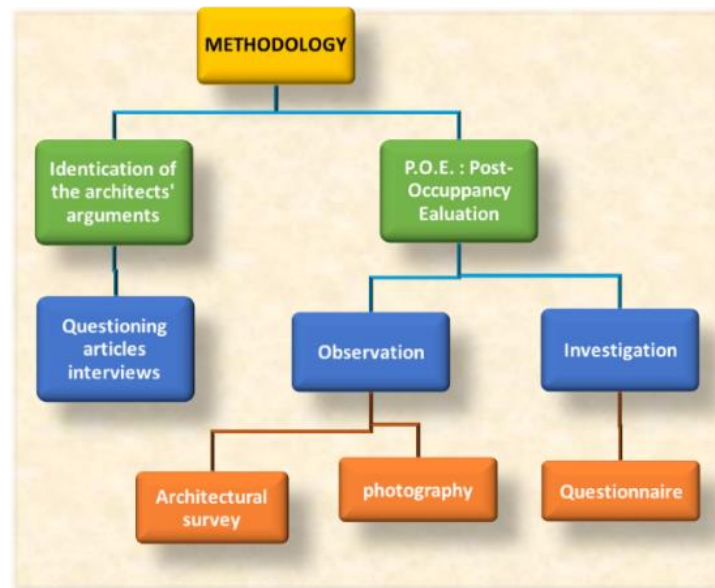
METHODOLOGY

Identication of the architects' arguments

P.O.E. : Post-Occuppancy Ealuation

Questioning articles interviews

Observation

Investigation

Architectural survey

photography

Questionnaire